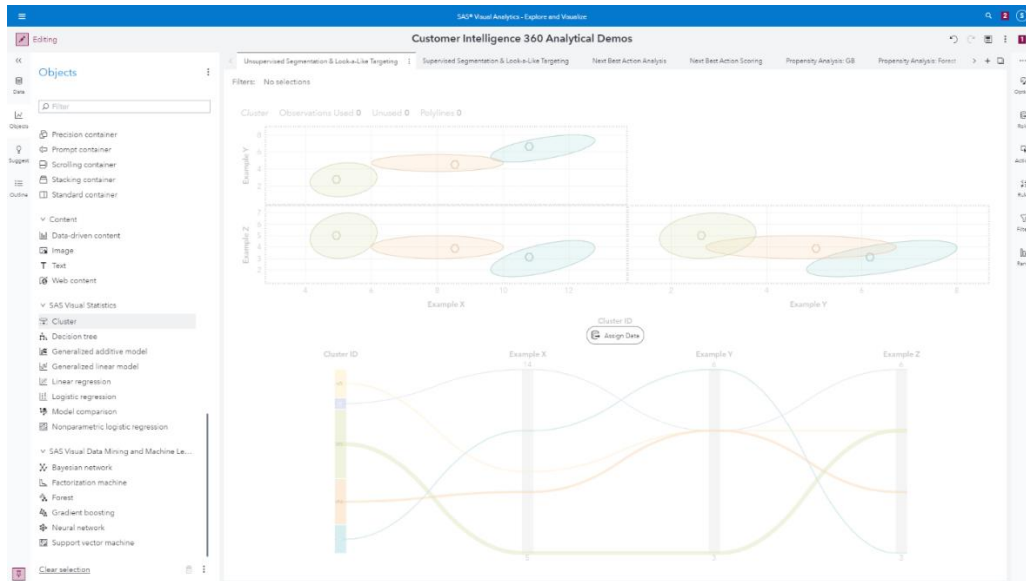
SAS® Visual Analytics - Explore and Visualize

Editing

Customer Intelligence 360 Analytical Demos

Unsupervised Segmentation & Look-a-Like Targeting | Supervised Segmentation & Look-a-Like Targeting | Next Best Action Analysis | Next Best Action Scoring | Propensity Analysis: GB | Propensity Analysis: Forest

Data
Objects
Suggest
Outline

Objects

Filter

Precision container
Prompt container
Scrolling container
Stacking container
Standard container

Content
Data-driven content
Image
Text
Web content

SAS Visual Statistics
Cluster
Decision tree
Generalized additive model
Generalized linear model
Linear regression
Logistic regression
Model comparison
Nonparametric logistic regression

SAS Visual Data Mining and Machine Le...
Bayesian network
Factorization machine
Forest
Gradient boosting
Neural network
Support vector machine

Clear selection

Filters: No selections

Cluster Observations Used 0 Unused 0 Polylines 0

Example Y
Example Z
Example X
Example Y

4 6 8 10 12
2 4 6 8

Cluster ID

Assign Data

Cluster ID
Example X
Example Y
Example Z